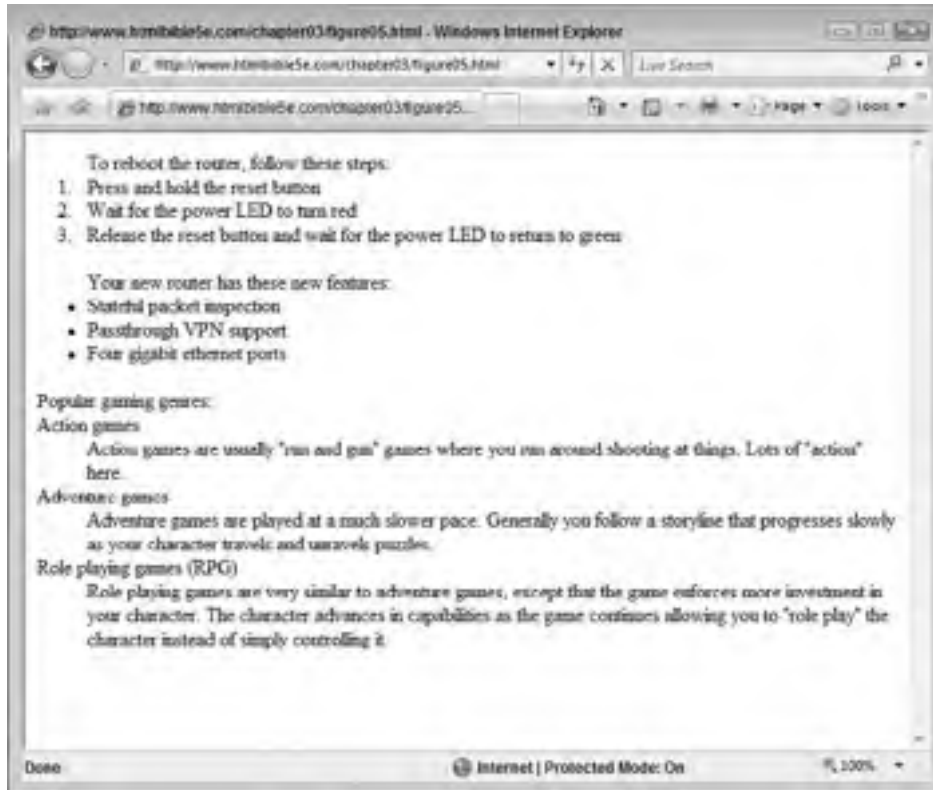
http://www.htmlbible5e.com/chapter03/figure05.html - Windows Internet Explorer

http://www.htmlbible5e.com/chapter03/figure05.html

Live Search

http://www.htmlbible5e.com/chapter03/figure05...

Page ▾ Tools ▾

To reboot the router, follow these steps:
1. Press and hold the reset button
2. Wait for the power LED to turn red
3. Release the reset button and wait for the power LED to return to green

Your new router has these new features:
- Stateful packet inspection
- Passthrough VPN support
- Four gigabit ethernet ports

Popular gaming genres:
Action games
Action games are usually "run and gun" games where you run around shooting at things. Lots of "action" here.
Adventure games
Adventure games are played at a much slower pace. Generally you follow a storyline that progresses slowly as your character travels and unravels puzzles.
Role playing games (RPG)
Role playing games are very similar to adventure games, except that the game enforces more investment in your character. The character advances in capabilities as the game continues allowing you to "role play" the character instead of simply controlling it.

Done

Internet | Protected Mode: On

100%